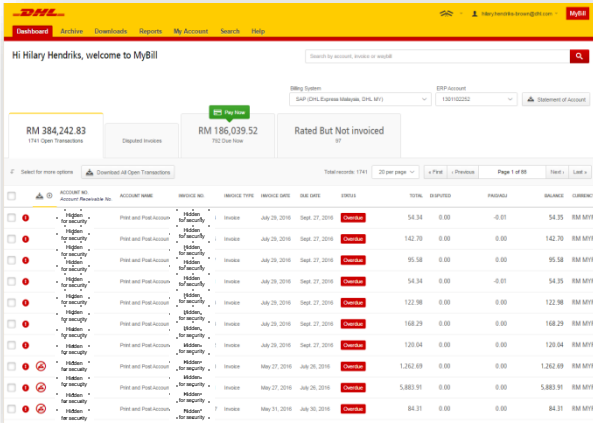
DHL

hilary.hendriks.brown@dhl.com

MyBill

Dashboard Archive Downloads Reports My Account Search Help

Hi Hilary Hendriks, welcome to MyBill

Search by account, invoice or waybill

Billing System
SAP (DHL Express Malaysia, DHL MY)

ERP Account
1301002252

Statement of Account

RM 384,242.83
1741 Open Transactions

Disputed Invoices

Pay Now

RM 186,039.52
792 Due Now

Rated But Not invoiced
97

Select for more options

Download All Open Transactions

Total records: 1741

20 per page

« First ‹ Previous Page 1 of 88 Next › Last »

| | | ACCOUNT NO. Account Receivable No. | ACCOUNT NAME | INVOICE NO. | INVOICE TYPE | INVOICE DATE | DUE DATE | STATUS | TOTAL | DISPUTED | PAID/ADJ | BALANCE | CURRENCY |
|---|---|---|---|---|---|---|---|---|---|---|---|---|---|
| ! | | Hidden for security | Print and Post Account | Hidden for security | Invoice | July 29, 2016 | Sept. 27, 2016 | Overdue | 54.34 | 0.00 | -0.01 | 54.35 | RM MYR |
| ! | | Hidden for security | Print and Post Account | Hidden for security | Invoice | July 29, 2016 | Sept. 27, 2016 | Overdue | 142.70 | 0.00 | | 142.70 | RM MYR |
| ! | | Hidden for security | Print and Post Account | Hidden for security | Invoice | July 29, 2016 | Sept. 27, 2016 | Overdue | 95.58 | 0.00 | | 95.58 | RM MYR |
| ! | | Hidden for security | Print and Post Account | Hidden for security | Invoice | July 29, 2016 | Sept. 27, 2016 | Overdue | 54.34 | 0.00 | -0.01 | 54.35 | RM MYR |
| ! | | Hidden for security | Print and Post Account | Hidden for security | Invoice | July 29, 2016 | Sept. 27, 2016 | Overdue | 122.98 | 0.00 | | 122.98 | RM MYR |
| ! | | Hidden for security | Print and Post Account | Hidden for security | Invoice | July 29, 2016 | Sept. 27, 2016 | Overdue | 168.29 | 0.00 | | 168.29 | RM MYR |
| ! | | Hidden for security | Print and Post Account | Hidden for security | Invoice | July 29, 2016 | Sept. 27, 2016 | Overdue | 120.04 | 0.00 | | 120.04 | RM MYR |
| ! | ⊘ | Hidden for security | Print and Post Account | Hidden for security | Invoice | May 27, 2016 | July 26, 2016 | Overdue | 1,262.69 | 0.00 | | 1,262.69 | RM MYR |
| ! | ⊘ | Hidden for security | Print and Post Account | Hidden for security | Invoice | May 27, 2016 | July 26, 2016 | Overdue | 5,883.91 | 0.00 | | 5,883.91 | RM MYR |
| ! | ⊘ | Hidden for security | Print and Post Account | Hidden for security | Invoice | May 31, 2016 | July 30, 2016 | Overdue | 84.31 | 0.00 | | 84.31 | RM MYR |